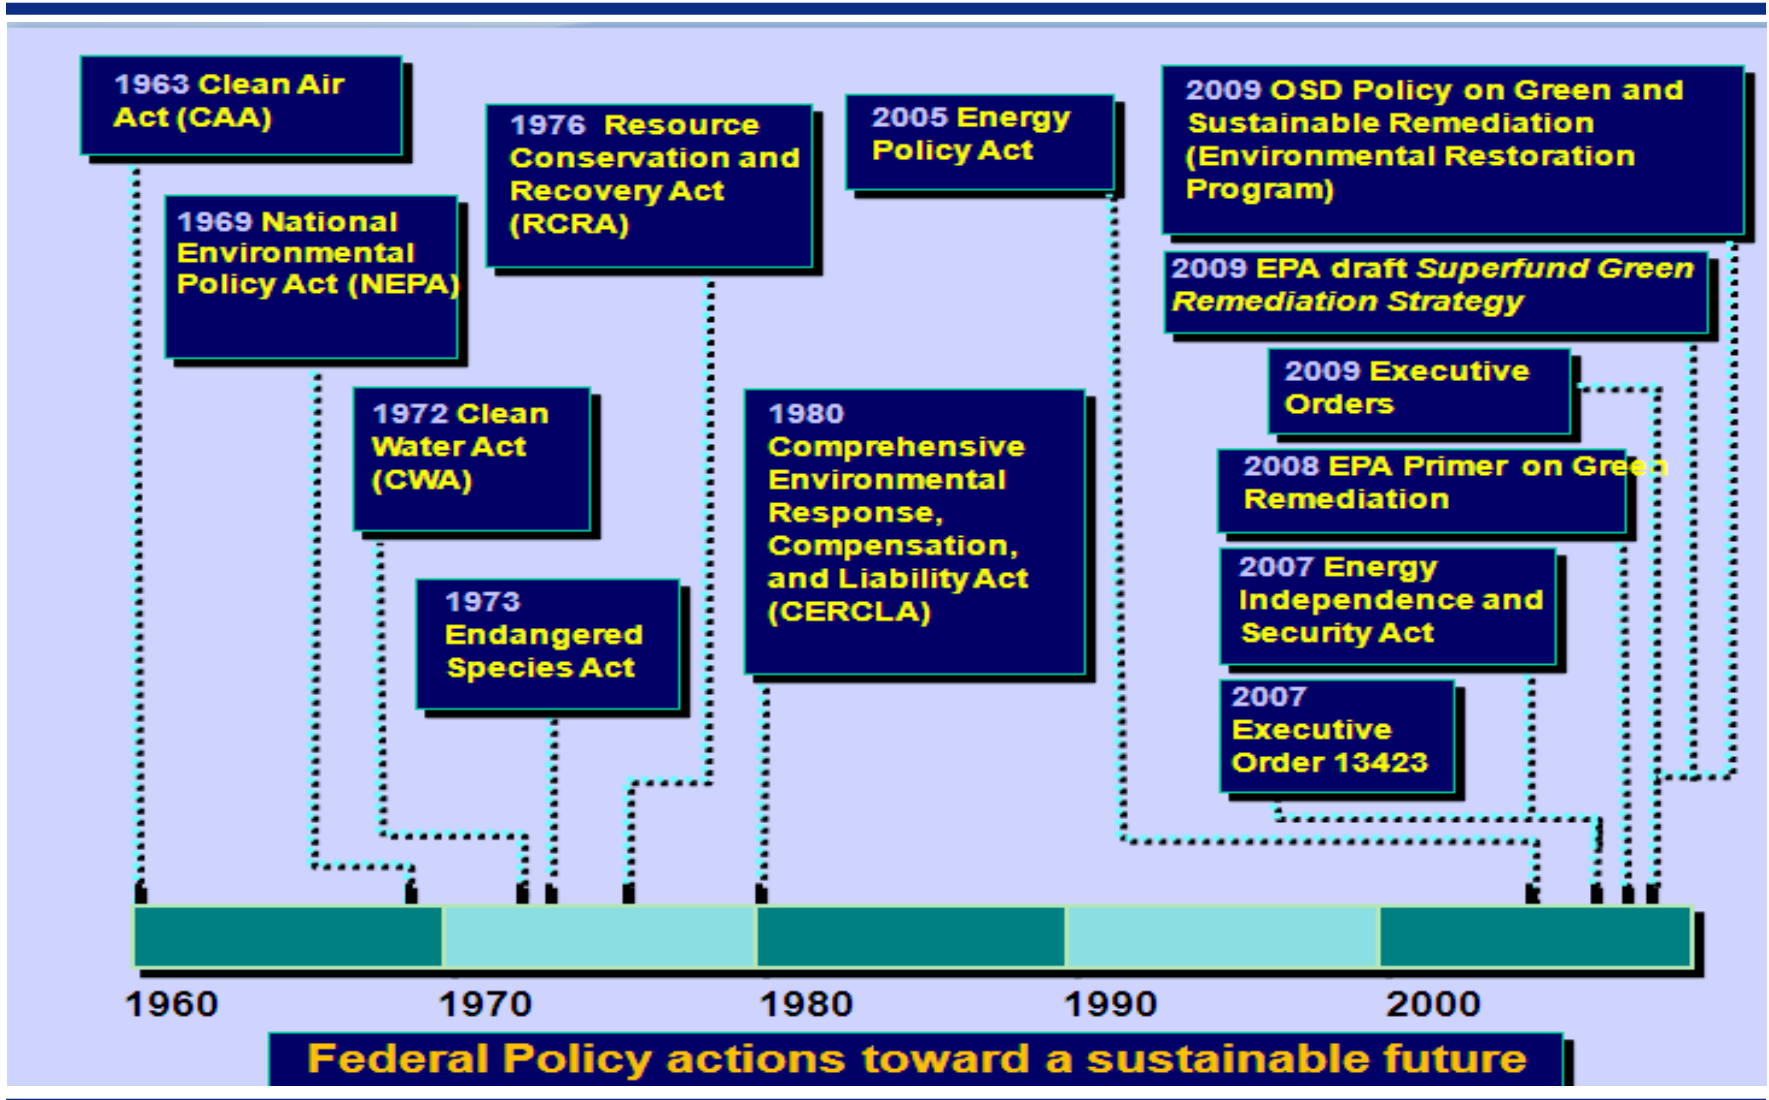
1963 Clean Air Act (CAA)

1969 National Environmental Policy Act (NEPA)

1972 Clean Water Act (CWA)

1973 Endangered Species Act

1976 Resource Conservation and Recovery Act (RCRA)

1980 Comprehensive Environmental Response, Compensation, and Liability Act (CERCLA)

2005 Energy Policy Act

2009 OSD Policy on Green and Sustainable Remediation (Environmental Restoration Program)

2009 EPA draft *Superfund Green Remediation Strategy*

2009 Executive Orders

2008 EPA Primer on Green Remediation

2007 Energy Independence and Security Act

2007 Executive Order 13423

1960

1970

1980

1990

2000

Federal Policy actions toward a sustainable future